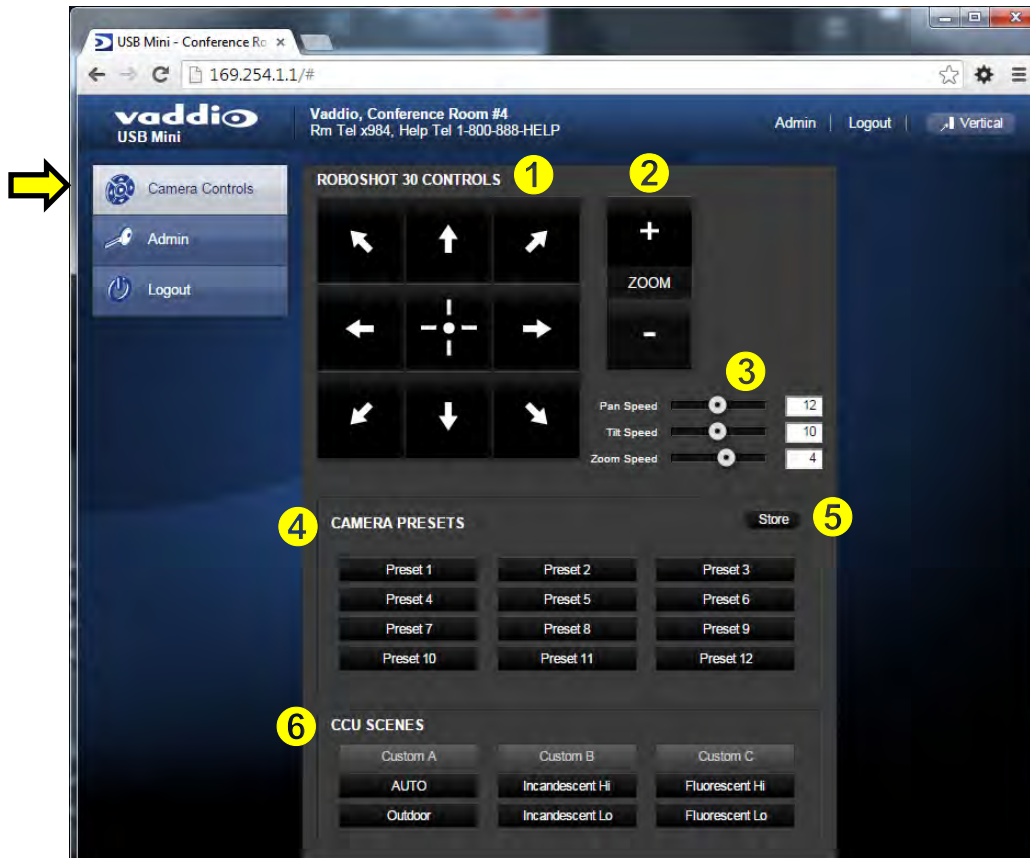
USB Mini - Conference Ro ×

169.254.1.1/#

vaddio
USB Mini

Vaddio, Conference Room #4
Rm Tel x984, Help Tel 1-800-888-HELP

Admin | Logout | Vertical

Camera Controls
Admin
Logout

ROBOSHOT 30 CONTROLS 1

2
+
ZOOM
-

3
Pan Speed 12
Tilt Speed 10
Zoom Speed 4

4 CAMERA PRESETS
Store 5

| Preset 1 | Preset 2 | Preset 3 |
|---|---|---|
| Preset 4 | Preset 5 | Preset 6 |
| Preset 7 | Preset 8 | Preset 9 |
| Preset 10 | Preset 11 | Preset 12 |

6 CCU SCENES

| Custom A | Custom B | Custom C |
|---|---|---|
| AUTO | Incandescent Hi | Fluorescent Hi |
| Outdoor | Incandescent Lo | Fluorescent Lo |